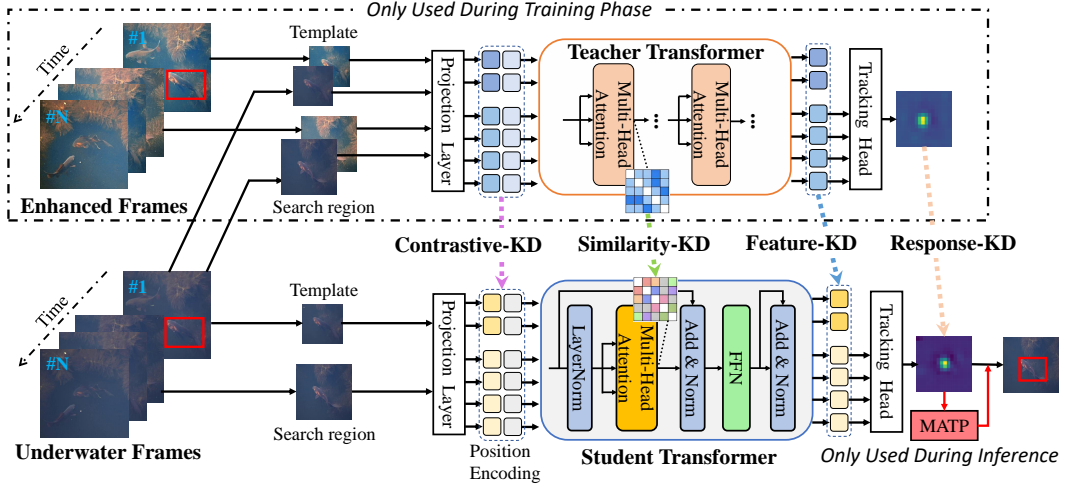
Only Used During Training Phase

Time

#1

#N

Enhanced Frames

Template

Search region

Projection Layer

Teacher Transformer

Multi-Head Attention

Multi-Head Attention

Tracking Head

Contrastive-KD

Similarity-KD

Feature-KD

Response-KD

Time

#1

#N

Underwater Frames

Template

Search region

Projection Layer

Position Encoding

LayerNorm

Multi-Head Attention

Add & Norm

FFN

Add & Norm

Student Transformer

Tracking Head

MATP

Only Used During Inference